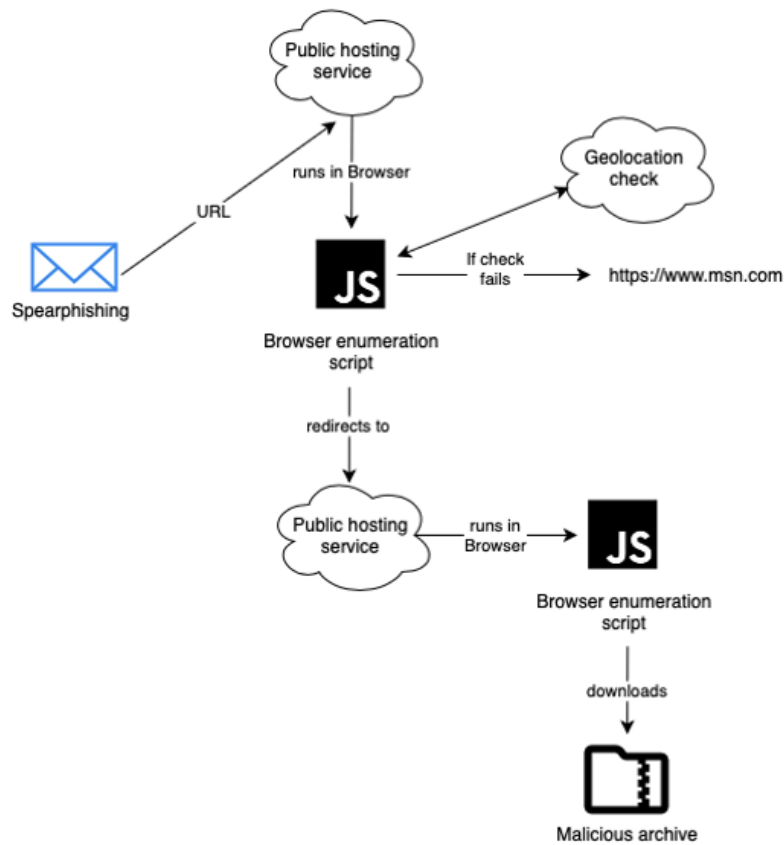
Public hosting service

Spearphishing

URL

runs in Browser

Geolocation check

JS

If check fails

https://www.msn.com

Browser enumeration script

redirects to

Public hosting service

runs in Browser

JS

Browser enumeration script

downloads

Malicious archive